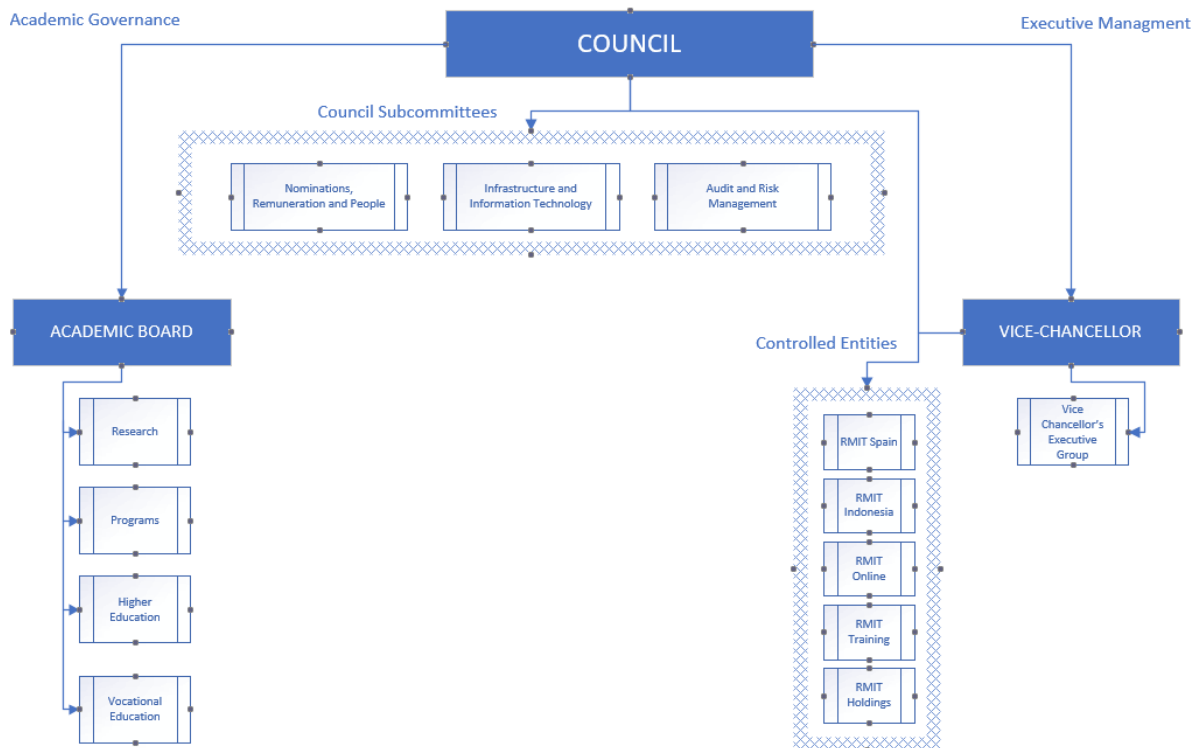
Academic Governance

COUNCIL

Executive Managment

Council Subcommittees

Nominations, Remuneration and People

Infrastructure and Information Technology

Audit and Risk Management

ACADEMIC BOARD

Research

Programs

Higher Education

Vocational Education

Controlled Entities

RMIT Spain

RMIT Indonesia

RMIT Online

RMIT Training

RMIT Holdings

VICE-CHANCELLOR

Vice Chancellor's Executive Group